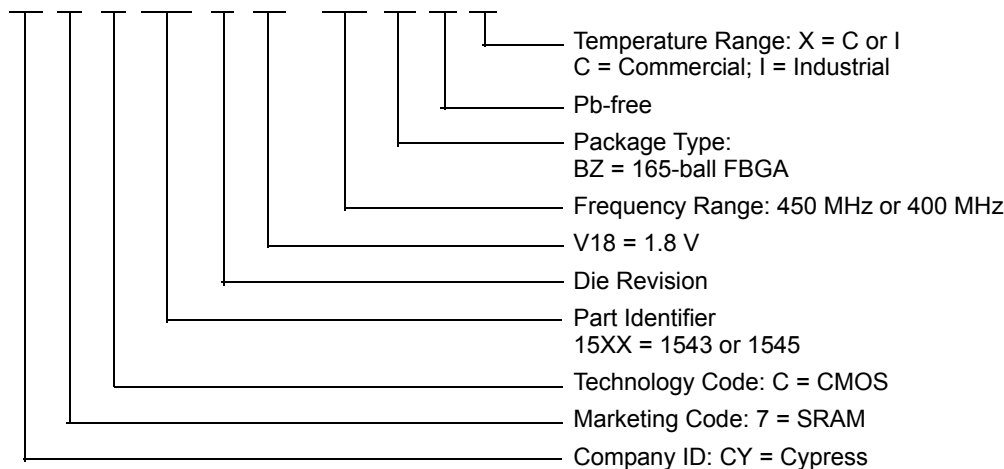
Temperature Range: X = C or I
C = Commercial; I = Industrial

Pb-free

Package Type:
BZ = 165-ball FBGA

Frequency Range: 450 MHz or 400 MHz

V18 = 1.8 V

Die Revision

Part Identifier
15XX = 1543 or 1545

Technology Code: C = CMOS

Marketing Code: 7 = SRAM

Company ID: CY = Cypress